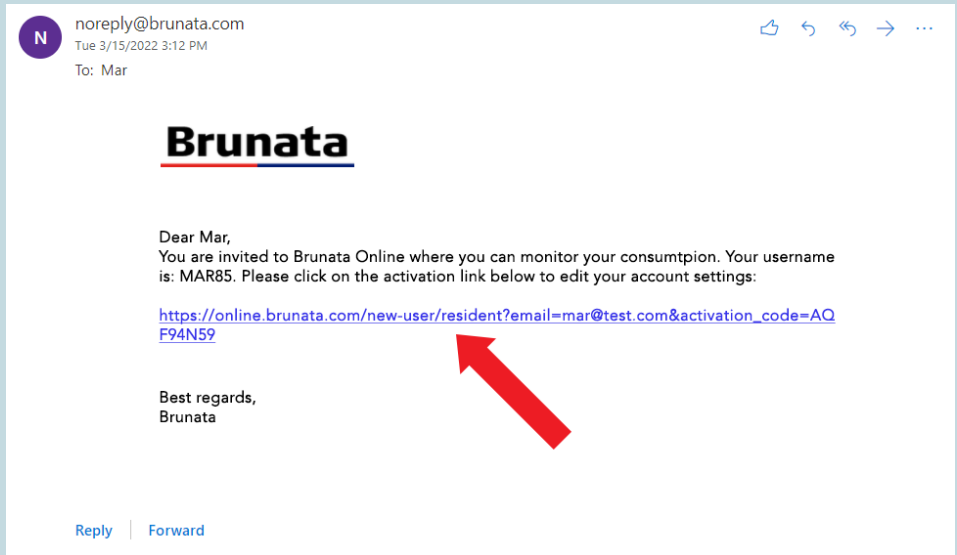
N

noreply@brunata.com
Tue 3/15/2022 3:12 PM
To: Mar

Brunata

Dear Mar,
You are invited to Brunata Online where you can monitor your consumtpion. Your username is: MAR85. Please click on the activation link below to edit your account settings:

https://online.brunata.com/new-user/resident?email=mar@test.com&activation_code=AQF94N59

Best regards,
Brunata

Reply | Forward